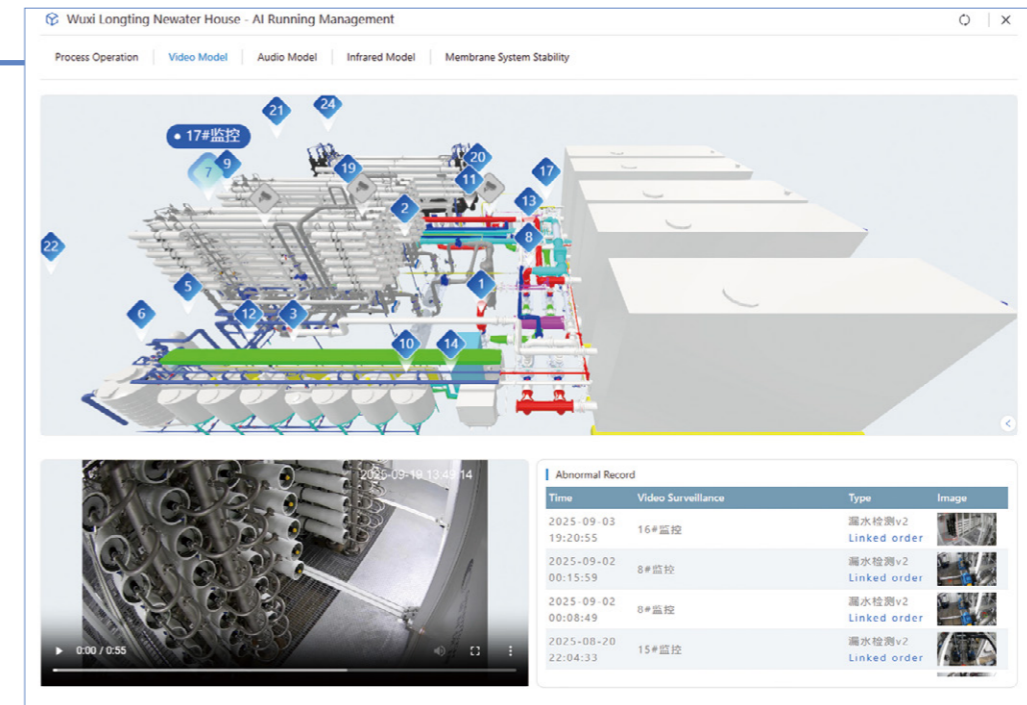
Wuxi Longting Newater House - AI Running Management

Process Operation | Video Model | Audio Model | Infrared Model | Membrane System Stability

17#监控

21 24 9 7 19 20 11 17 2 13 8 22 1 5 6 12 3 10 14

2025-09-19 13:48:14

0:00 / 0:55

Abnormal Record

| Time | Video Surveillance | Type | Image |
|---|---|---|---|
| 2025-09-03 19:20:55 | 16#监控 | 漏水检测v2 Linked order | |
| 2025-09-02 00:15:59 | 8#监控 | 漏水检测v2 Linked order | |
| 2025-09-02 00:08:49 | 8#监控 | 漏水检测v2 Linked order | |
| 2025-08-20 22:04:33 | 15#监控 | 漏水检测v2 Linked order | |